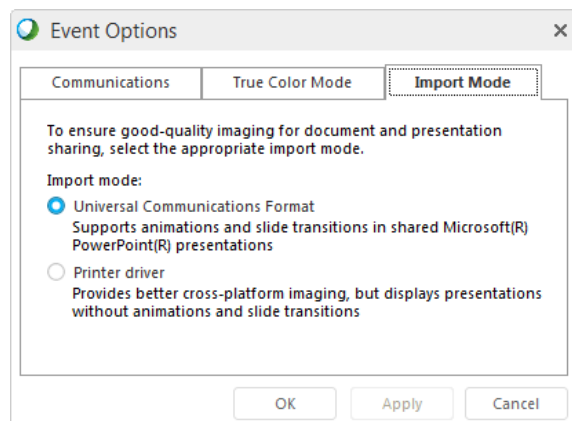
Event Options

×

Communications

True Color Mode

Import Mode

To ensure good-quality imaging for document and presentation sharing, select the appropriate import mode.

Import mode:

Universal Communications Format
Supports animations and slide transitions in shared Microsoft(R) PowerPoint(R) presentations

Printer driver
Provides better cross-platform imaging, but displays presentations without animations and slide transitions

OK

Apply

Cancel